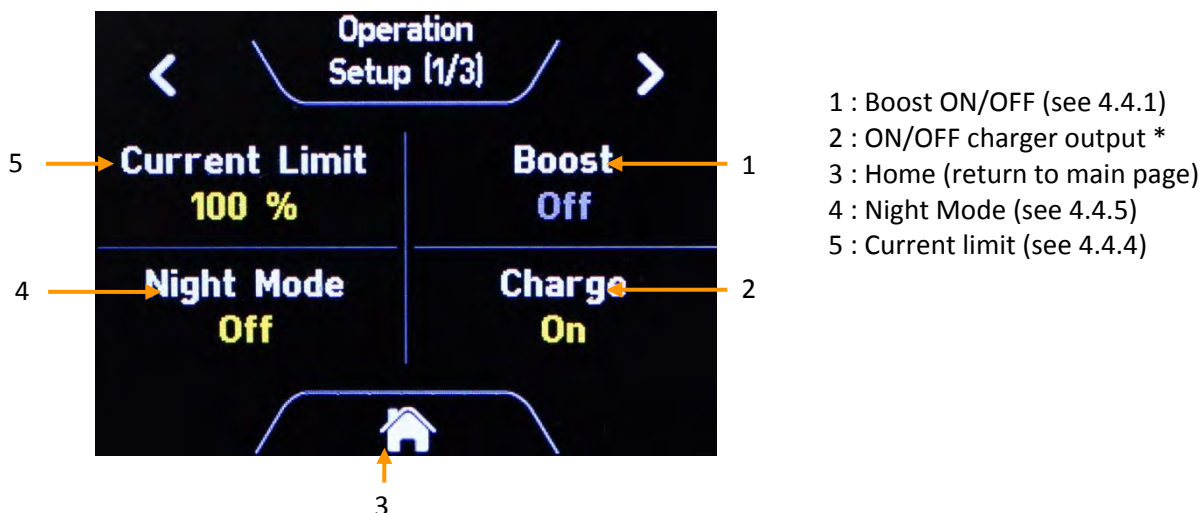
<

Operation Setup (1/3)

>

5

Current Limit
100 %

Boost
Off

1

4

Night Mode
Off

Charge
On

2

3

1 : Boost ON/OFF (see 4.4.1)
2 : ON/OFF charger output *
3 : Home (return to main page)
4 : Night Mode (see 4.4.5)
5 : Current limit (see 4.4.4)